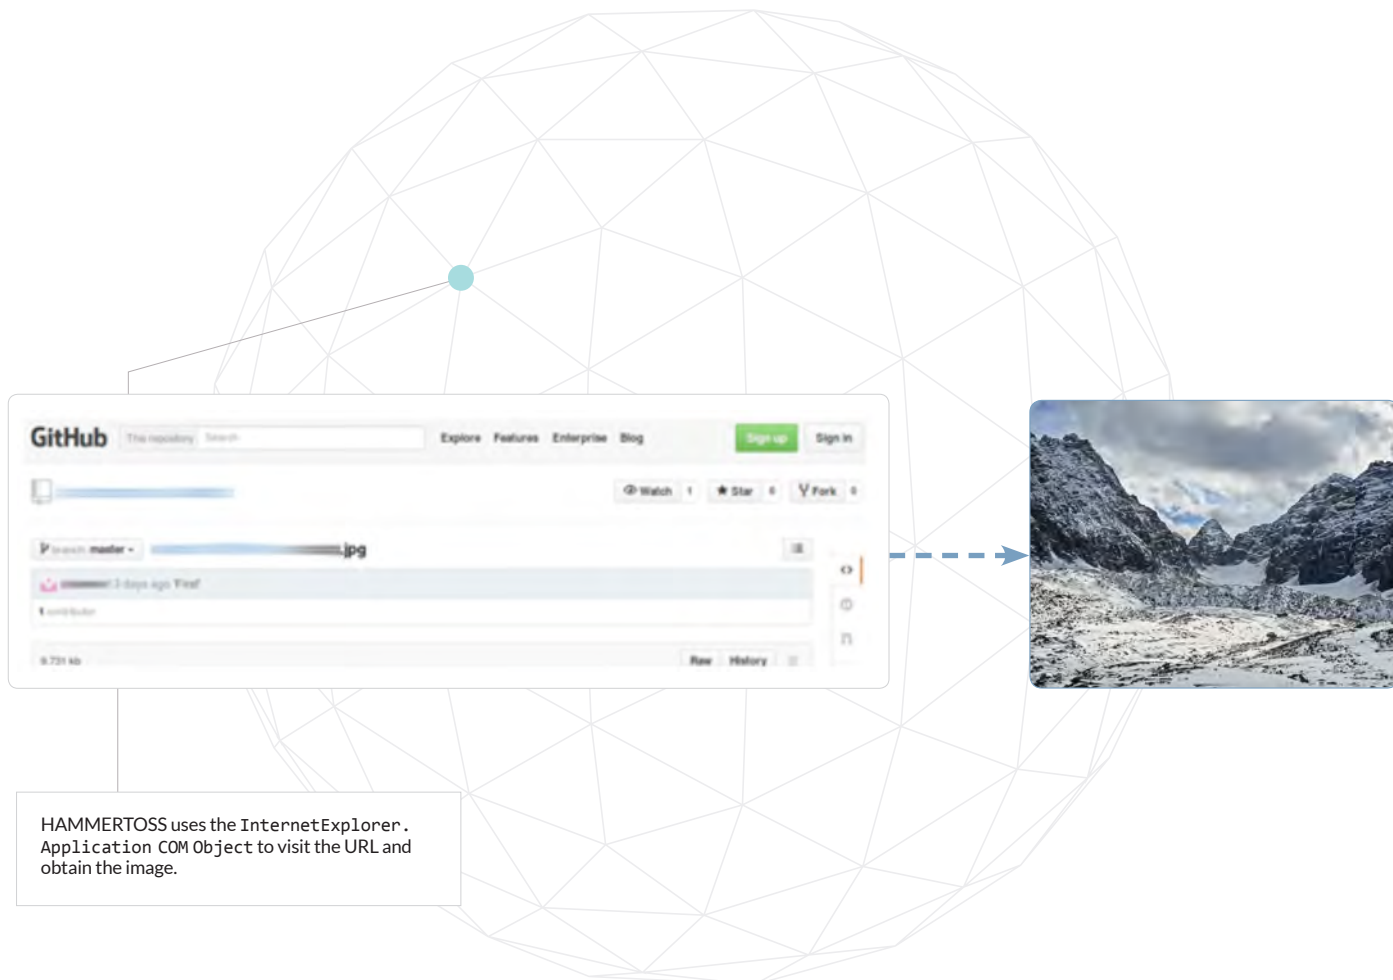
GitHub This repository Search Explore Features Enterprise Blog Sign up Sign in

Watch 1 Star 0 Fork 0

branch: master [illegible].jpg

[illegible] 3 days ago First

1 contributor

0.731 kb Raw History

HAMMERTOSS uses the InternetExplorer.Application COM Object to visit the URL and obtain the image.